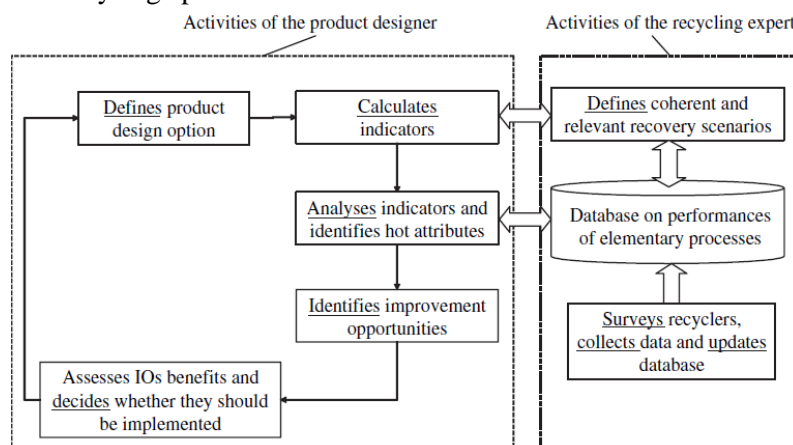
Activities of the product designer

Activities of the recycling expert

Defines product design option

Calculates indicators

Defines coherent and relevant recovery scenarios

Analyses indicators and identifies hot attributes

Database on performances of elementary processes

Identifies improvement opportunities

Surveys recyclers, collects data and updates database

Assesses IOs benefits and decides whether they should be implemented